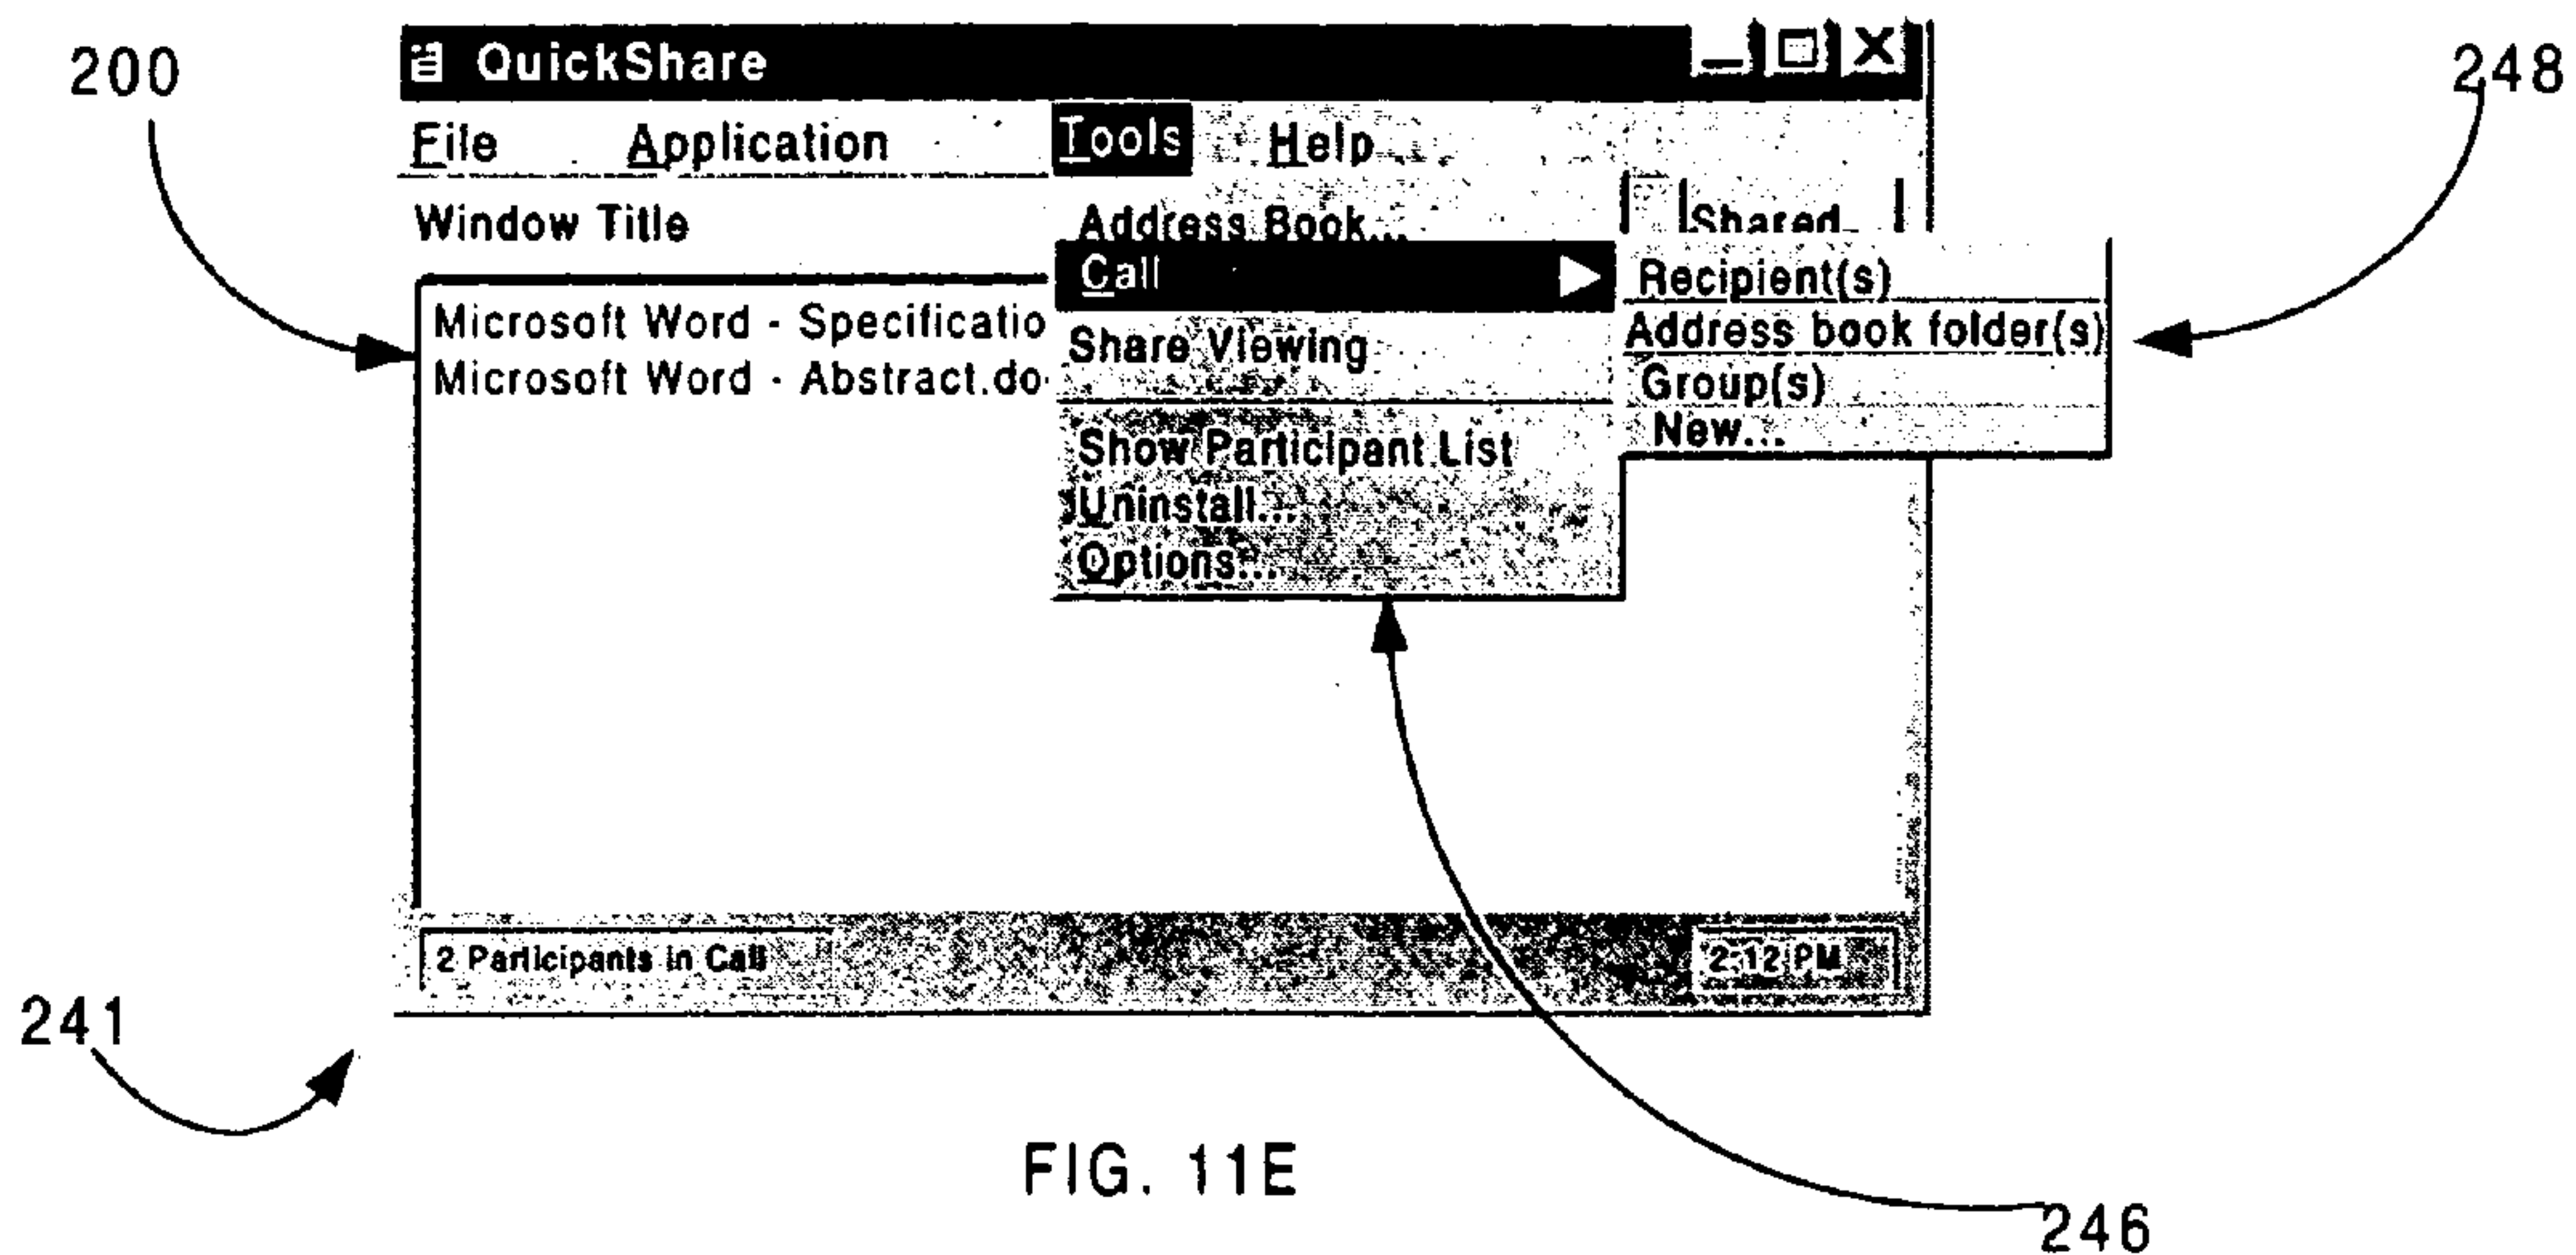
200

QuickShare

File Application Tools Help

Window Title

Shared

Address Book...
Call
Share Viewing
Show Participant List
Uninstall...
Options...

Recipient(s)
Address book folder(s)
Group(s)
New...

248

Microsoft Word - Specificatio
Microsoft Word - Abstract.do

2 Participants in Call

2:12 PM

241

FIG. 11E

246